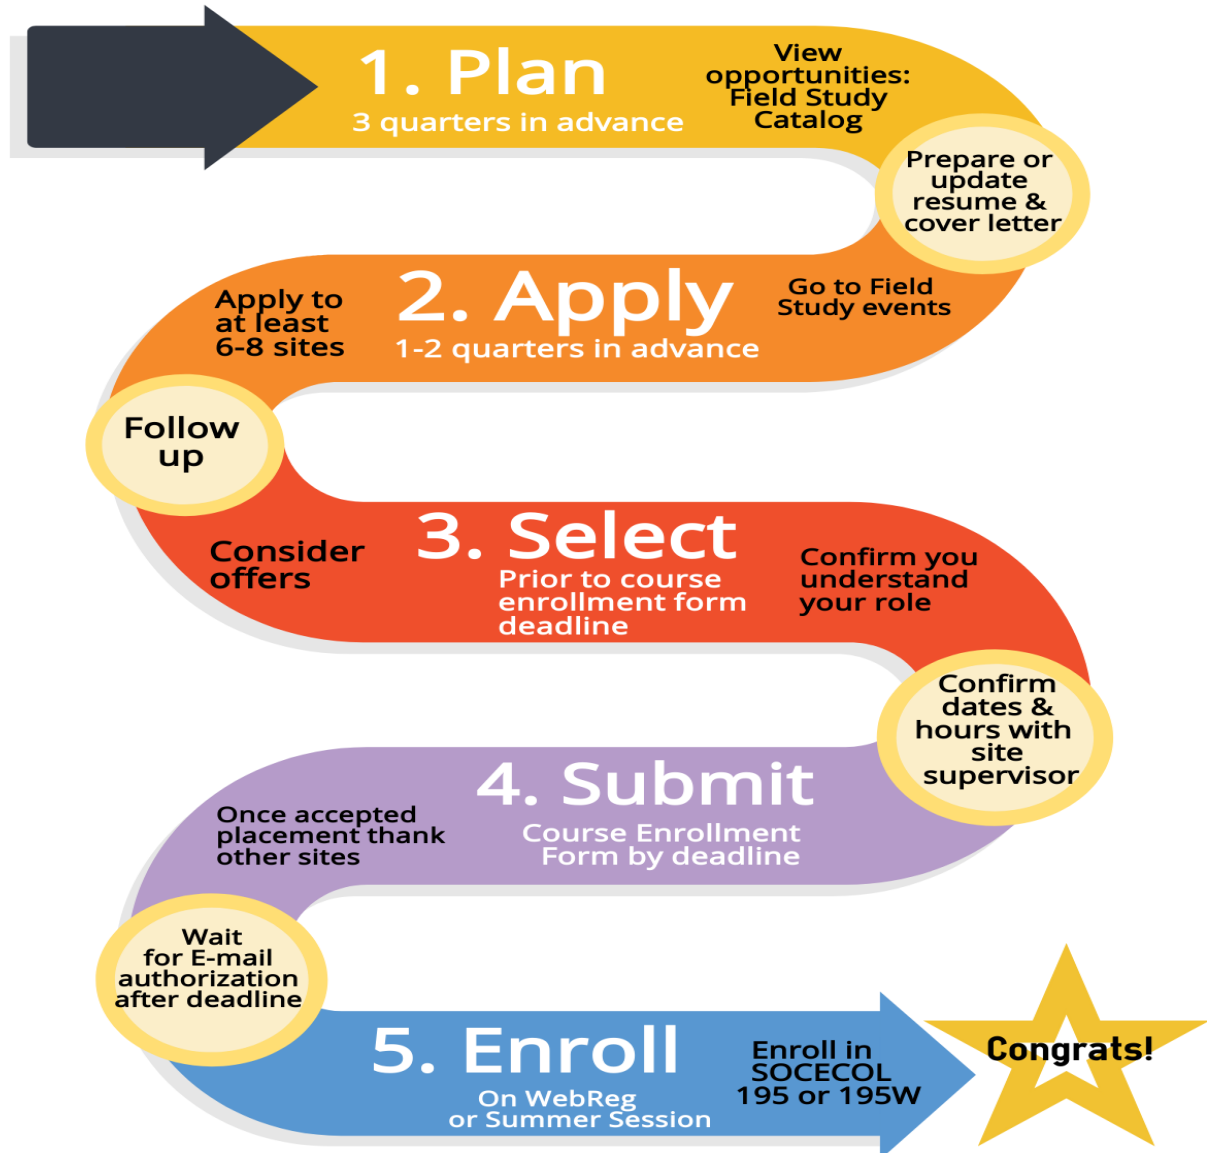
1. Plan
3 quarters in advance

View opportunities: Field Study Catalog

Prepare or update resume & cover letter

Apply to at least 6-8 sites

2. Apply
1-2 quarters in advance

Go to Field Study events

Follow up

Consider offers

3. Select
Prior to course enrollment form deadline

Confirm you understand your role

Confirm dates & hours with site supervisor

Once accepted placement thank other sites

4. Submit
Course Enrollment Form by deadline

Wait for E-mail authorization after deadline

5. Enroll
On WebReg or Summer Session

Enroll in SOCECOL 195 or 195W

Congrats!